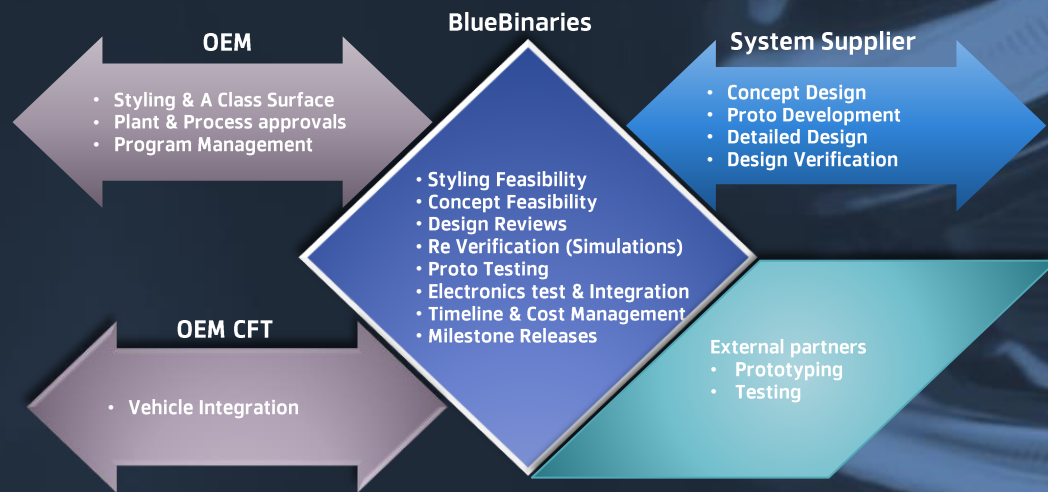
BlueBinaries

OEM
• Styling & A Class Surface
• Plant & Process approvals
• Program Management

System Supplier
• Concept Design
• Proto Development
• Detailed Design
• Design Verification

• Styling Feasibility
• Concept Feasibility
• Design Reviews
• Re Verification (Simulations)
• Proto Testing
• Electronics test & Integration
• Timeline & Cost Management
• Milestone Releases

OEM CFT
• Vehicle Integration

External partners
• Prototyping
• Testing